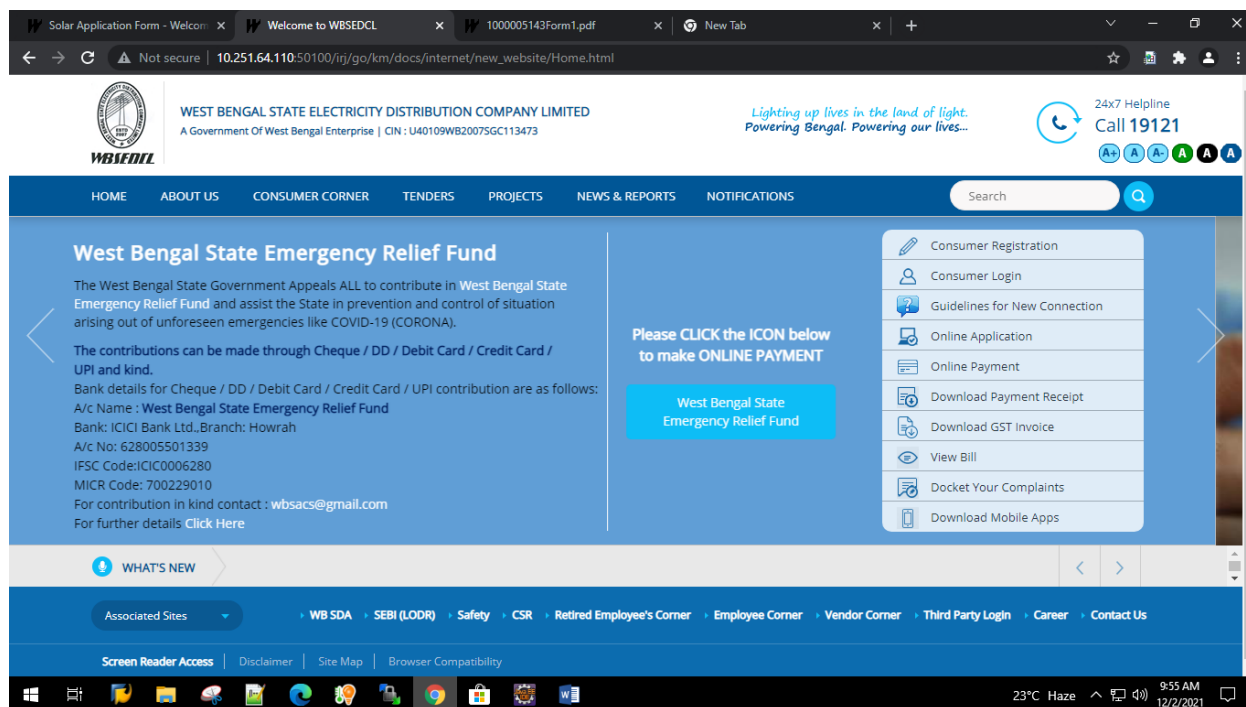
Solar Application Form - Welcom ×
Welcome to WBSEDCL ×
1000005143Form1.pdf ×
New Tab ×
+

Not secure | 10.251.64.110:50100/irj/go/km/docs/internet/new_website/Home.html

WBSEDCL
WEST BENGAL STATE ELECTRICITY DISTRIBUTION COMPANY LIMITED
A Government Of West Bengal Enterprise | CIN : U40109WB2007SGC113473

Lighting up lives in the land of light.
Powering Bengal. Powering our lives...

24x7 Helpline
Call 19121

A+ A A- A A A

HOME ABOUT US CONSUMER CORNER TENDERS PROJECTS NEWS & REPORTS NOTIFICATIONS

Search

West Bengal State Emergency Relief Fund

The West Bengal State Government Appeals ALL to contribute in West Bengal State Emergency Relief Fund and assist the State in prevention and control of situation arising out of unforeseen emergencies like COVID-19 (CORONA).

The contributions can be made through Cheque / DD / Debit Card / Credit Card / UPI and kind.
Bank details for Cheque / DD / Debit Card / Credit Card / UPI contribution are as follows:
A/c Name : West Bengal State Emergency Relief Fund
Bank: ICICI Bank Ltd.,Branch: Howrah
A/c No: 628005501339
IFSC Code:ICIC0006280
MICR Code: 700229010
For contribution in kind contact : wbsacs@gmail.com
For further details Click Here

Please CLICK the ICON below to make ONLINE PAYMENT

West Bengal State Emergency Relief Fund

Consumer Registration
Consumer Login
Guidelines for New Connection
Online Application
Online Payment
Download Payment Receipt
Download GST Invoice
View Bill
Docket Your Complaints
Download Mobile Apps

WHAT'S NEW

Associated Sites
WB SDA SEBI (LODR) Safety CSR Retired Employee's Corner Employee Corner Vendor Corner Third Party Login Career Contact Us

Screen Reader Access | Disclaimer | Site Map | Browser Compatibility

23°C Haze 9:55 AM 12/2/2021